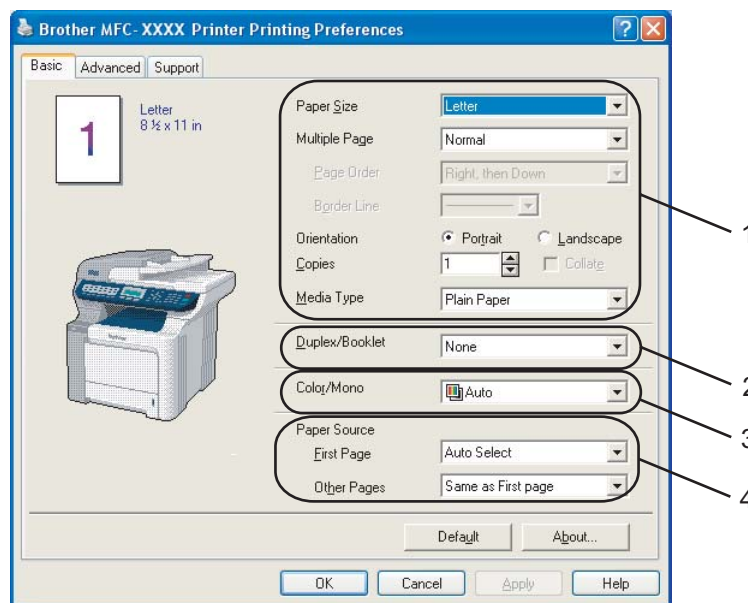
Brother MFC- XXXX Printer Printing Preferences

Basic | Advanced | Support

1
Letter
8 ½ x 11 in

Paper Size: Letter
Multiple Page: Normal
Page Order: Right, then Down
Border Line:
Orientation: Portrait / Landscape
Copies: 1 | Collate
Media Type: Plain Paper

Duplex/Booklet: None

Color/Mono: Auto

Paper Source
First Page: Auto Select
Other Pages: Same as First page

1
2
3
4

Default | About...

OK | Cancel | Apply | Help